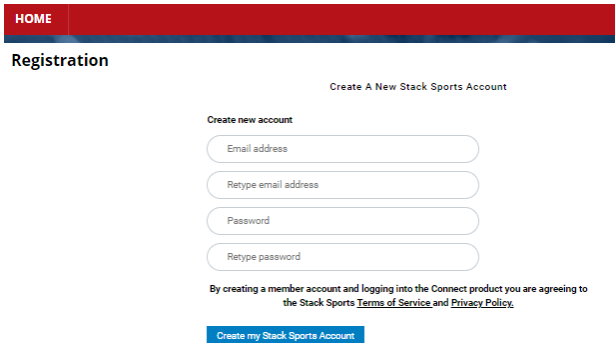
HOME

Registration

Create A New Stack Sports Account

Create new account

Email address

Retype email address

Password

Retype password

By creating a member account and logging into the Connect product you are agreeing to the Stack Sports Terms of Service and Privacy Policy.

Create my Stack Sports Account